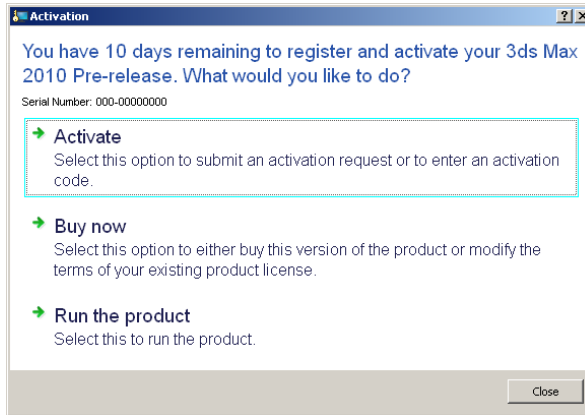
Activation

?

You have 10 days remaining to register and activate your 3ds Max 2010 Pre-release. What would you like to do?

Serial Number: 000-00000000

Activate
Select this option to submit an activation request or to enter an activation code.

Buy now
Select this option to either buy this version of the product or modify the terms of your existing product license.

Run the product
Select this to run the product.

Close